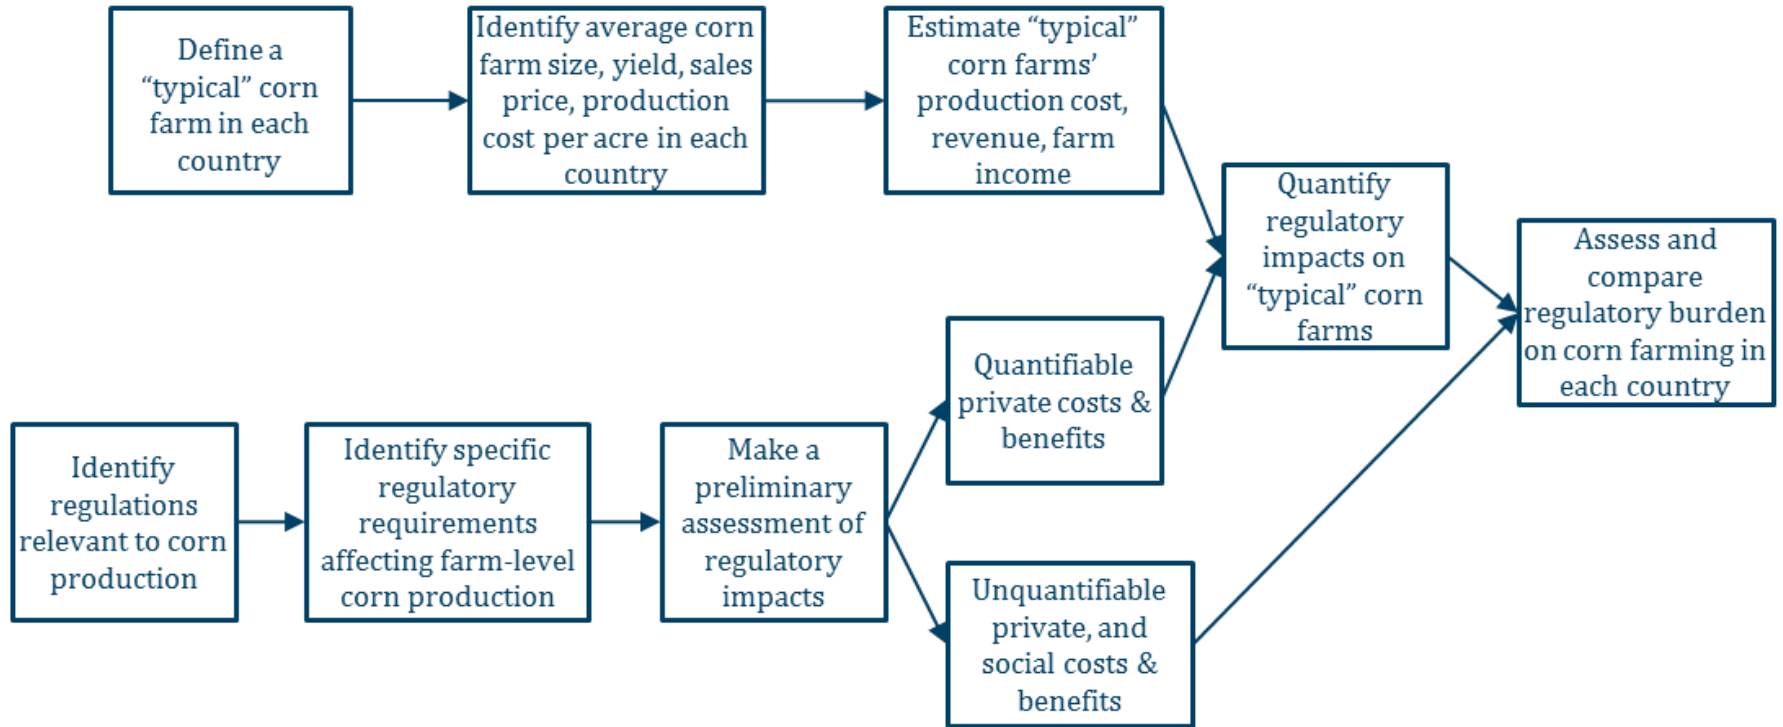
Define a "typical" corn farm in each country

Identify average corn farm size, yield, sales price, production cost per acre in each country

Estimate "typical" corn farms' production cost, revenue, farm income

Quantify regulatory impacts on "typical" corn farms

Assess and compare regulatory burden on corn farming in each country

Identify regulations relevant to corn production

Identify specific regulatory requirements affecting farm-level corn production

Make a preliminary assessment of regulatory impacts

Quantifiable private costs & benefits

Unquantifiable private, and social costs & benefits